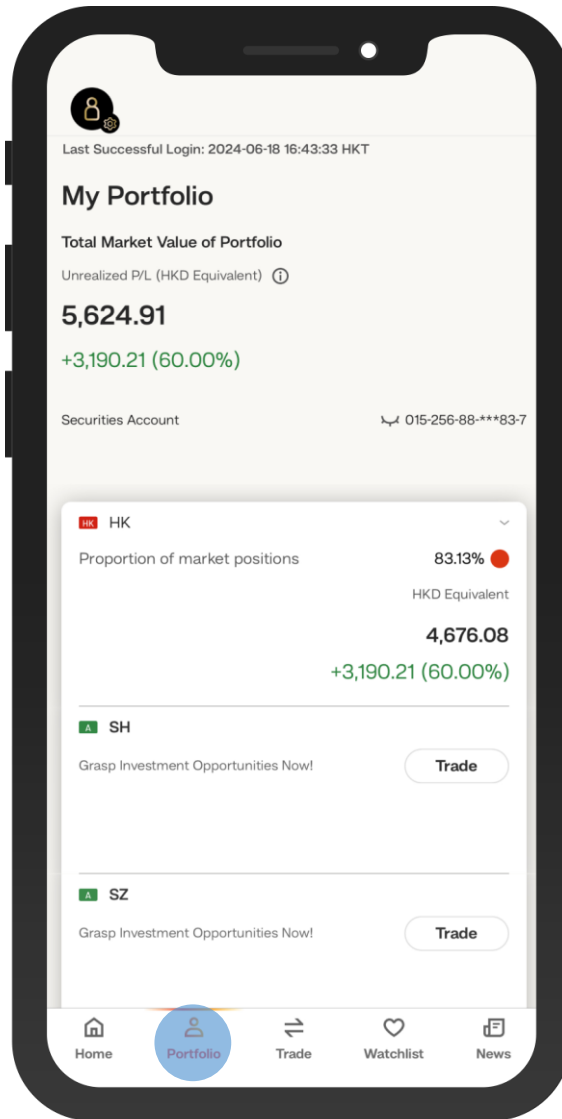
Last Successful Login: 2024-06-18 16:43:33 HKT

My Portfolio

Total Market Value of Portfolio

Unrealized P/L (HKD Equivalent) ⓘ

5,624.91

+3,190.21 (60.00%)

Securities Account

015-256-88-***83-7

HK HK

Proportion of market positions

83.13%

HKD Equivalent

4,676.08

+3,190.21 (60.00%)

A SH

Grasp Investment Opportunities Now!

Trade

A SZ

Grasp Investment Opportunities Now!

Trade

Home

Portfolio

Trade

Watchlist

News